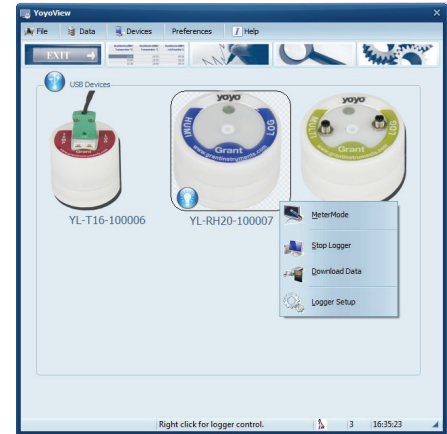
YoyoView

File
Data
Devices
Preferences
Help

EXIT

USB Devices

yoyo
LOG
Grant

yoyo
LOG

YL-T16-100006
YL-RH20-100007

MeterMode
Stop Logger
Download Data
Logger Setup

Right click for logger control.
3
16:35:23